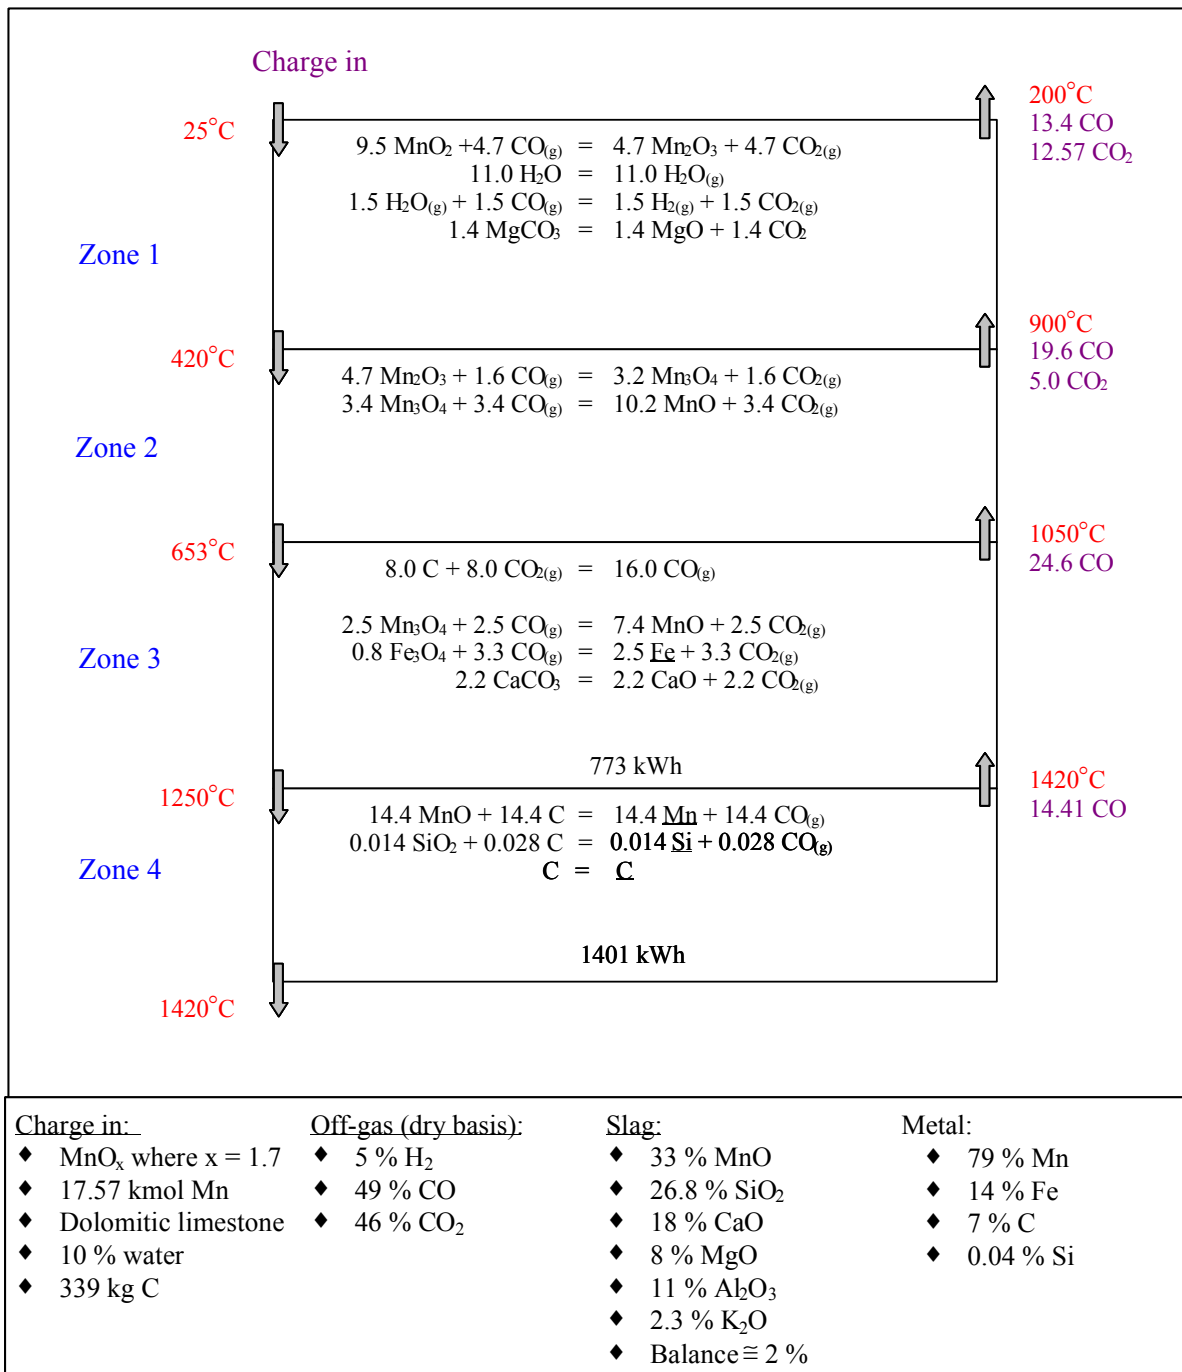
Charge in

25°C

200°C
13.4 CO
12.57 $CO_2$

9.5 $MnO_2$ +4.7 $CO_{(g)}$ = 4.7 $Mn_2O_3$ + 4.7 $CO_{2(g)}$
11.0 $H_2O$ = 11.0 $H_2O_{(g)}$
1.5 $H_2O_{(g)}$ + 1.5 $CO_{(g)}$ = 1.5 $H_{2(g)}$ + 1.5 $CO_{2(g)}$
1.4 $MgCO_3$ = 1.4 MgO + 1.4 $CO_2$

Zone 1

420°C

900°C
19.6 CO
5.0 $CO_2$

4.7 $Mn_2O_3$ + 1.6 $CO_{(g)}$ = 3.2 $Mn_3O_4$ + 1.6 $CO_{2(g)}$
3.4 $Mn_3O_4$ + 3.4 $CO_{(g)}$ = 10.2 MnO + 3.4 $CO_{2(g)}$

Zone 2

653°C

1050°C
24.6 CO

8.0 C + 8.0 $CO_{2(g)}$ = 16.0 $CO_{(g)}$

2.5 $Mn_3O_4$ + 2.5 $CO_{(g)}$ = 7.4 MnO + 2.5 $CO_{2(g)}$
0.8 $Fe_3O_4$ + 3.3 $CO_{(g)}$ = 2.5 Fe + 3.3 $CO_{2(g)}$
2.2 $CaCO_3$ = 2.2 CaO + 2.2 $CO_{2(g)}$

Zone 3

773 kWh

1250°C

1420°C
14.41 CO

14.4 MnO + 14.4 C = 14.4 Mn + 14.4 $CO_{(g)}$
0.014 $SiO_2$ + 0.028 C = 0.014 Si + 0.028 $CO_{(g)}$
C = C

Zone 4

1401 kWh

1420°C

Charge in:
♦ $MnO_x$ where x = 1.7
♦ 17.57 kmol Mn
♦ Dolomitic limestone
♦ 10 % water
♦ 339 kg C

Off-gas (dry basis):
♦ 5 % $H_2$
♦ 49 % CO
♦ 46 % $CO_2$

Slag:
♦ 33 % MnO
♦ 26.8 % $SiO_2$
♦ 18 % CaO
♦ 8 % MgO
♦ 11 % $Al_2O_3$
♦ 2.3 % $K_2O$
♦ Balance ≅ 2 %

Metal:
♦ 79 % Mn
♦ 14 % Fe
♦ 7 % C
♦ 0.04 % Si